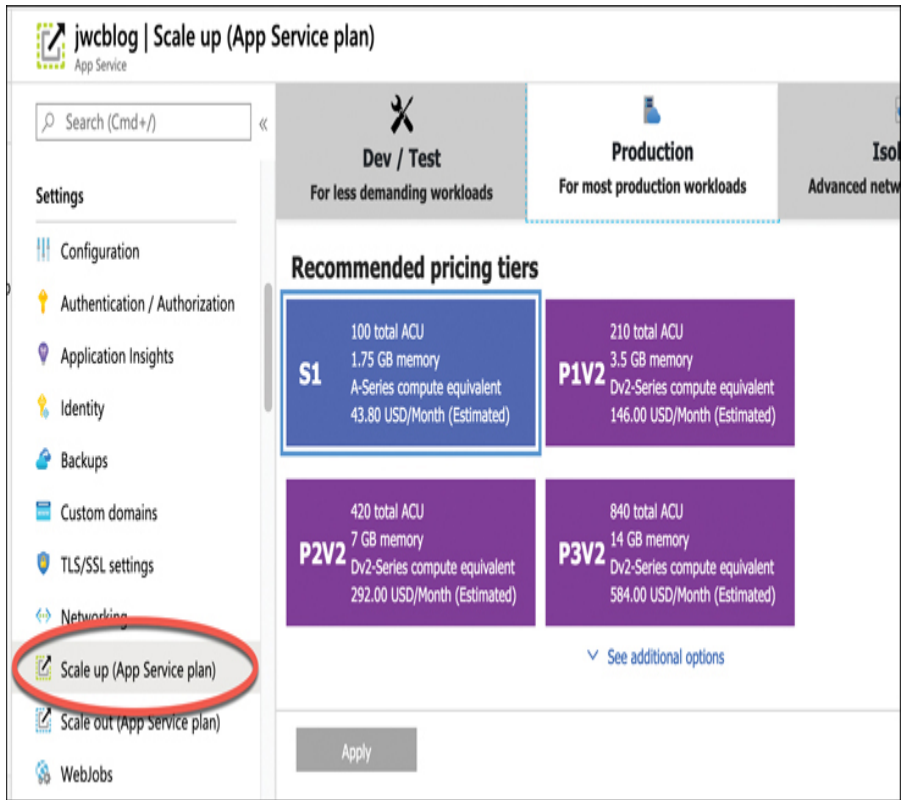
jwcblog | Scale up (App Service plan)
App Service

Search (Cmd+/)

Settings

Configuration

Authentication / Authorization

Application Insights

Identity

Backups

Custom domains

TLS/SSL settings

Networking

Scale up (App Service plan)

Scale out (App Service plan)

WebJobs

Dev / Test
For less demanding workloads

Production
For most production workloads

Isol
Advanced netw

Recommended pricing tiers

S1
100 total ACU
1.75 GB memory
A-Series compute equivalent
43.80 USD/Month (Estimated)

P1V2
210 total ACU
3.5 GB memory
Dv2-Series compute equivalent
146.00 USD/Month (Estimated)

P2V2
420 total ACU
7 GB memory
Dv2-Series compute equivalent
292.00 USD/Month (Estimated)

P3V2
840 total ACU
14 GB memory
Dv2-Series compute equivalent
584.00 USD/Month (Estimated)

See additional options

Apply